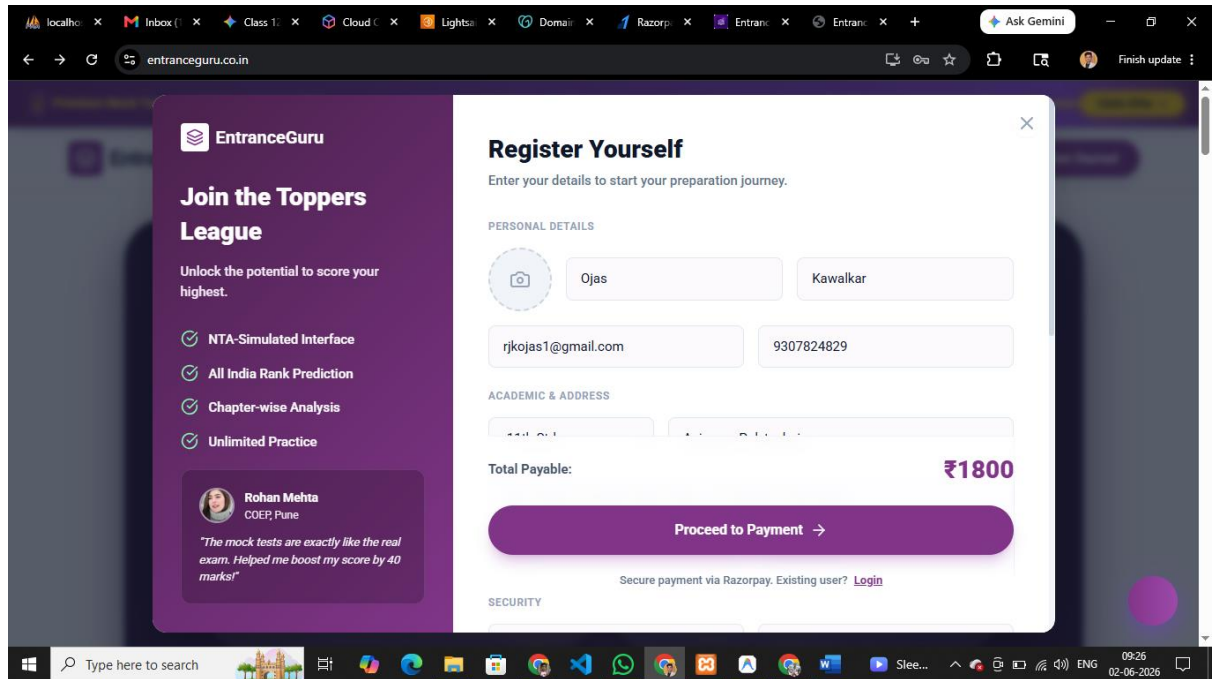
localho × Inbox ( × Class 1 × Cloud C × Lightsa × Domai × Razorp × Entranc × Entranc × +

Ask Gemini

entranceguru.co.in

Finish update

EntranceGuru

Join the Toppers League

Unlock the potential to score your highest.

NTA-Simulated Interface

All India Rank Prediction

Chapter-wise Analysis

Unlimited Practice

Rohan Mehta
COEP, Pune

"The mock tests are exactly like the real exam. Helped me boost my score by 40 marks!"

Register Yourself

Enter your details to start your preparation journey.

PERSONAL DETAILS

Ojas

Kawalkar

rjkojas1@gmail.com

9307824829

ACADEMIC & ADDRESS

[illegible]

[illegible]

Total Payable:

₹1800

Proceed to Payment →

Secure payment via Razorpay. Existing user? Login

SECURITY

Type here to search

Slee...

ENG

09:26
02-06-2026